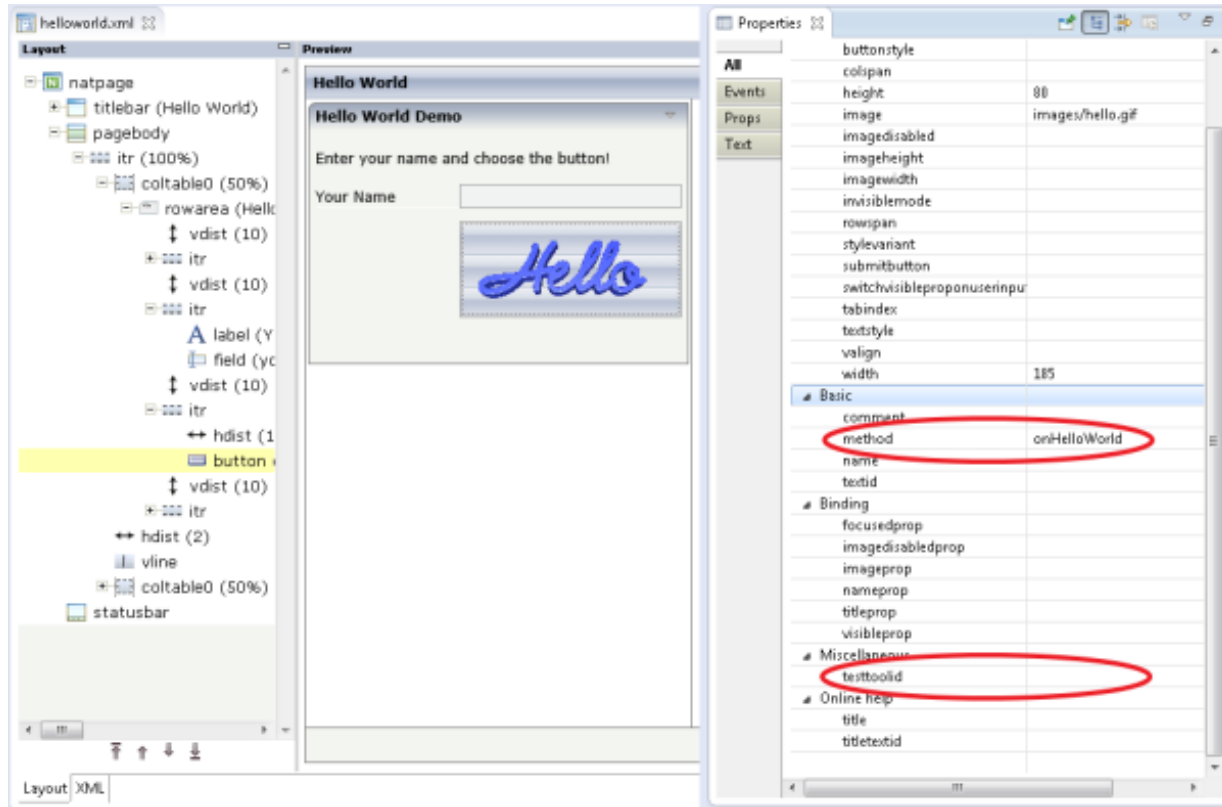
helloworld.xml

Layout

natpage
titlebar (Hello World)
pagebody
itr (100%)
coltable0 (50%)
rowarea (Hello
vdist (10)
itr
vdist (10)
itr
label (Y
field (yo
vdist (10)
itr
hdist (1
button
vdist (10)
itr
hdist (2)
vline
coltable0 (50%)
statusbar

Layout XML

Preview

Hello World

Hello World Demo

Enter your name and choose the button!

Your Name

Hello

Properties

All
Events
Props
Text

| | |
|---|---|
| buttonstyle | |
| colspan | |
| height | 80 |
| image | images/hello.gif |
| imagedisabled | |
| imageheight | |
| imagewidth | |
| invisiblemode | |
| rowspan | |
| stylevariant | |
| submitbutton | |
| switchvisibleproponuserinpu | |
| tabindex | |
| textstyle | |
| valign | |
| width | 185 |
| Basic | |
| comment | |
| method | onHelloWorld |
| name | |
| textid | |
| Binding | |
| focusedprop | |
| imagedisabledprop | |
| imageprop | |
| nameprop | |
| titleprop | |
| visibleprop | |
| Miscellaneous | |
| testtoolid | |
| Online help | |
| title | |
| titletextid | |